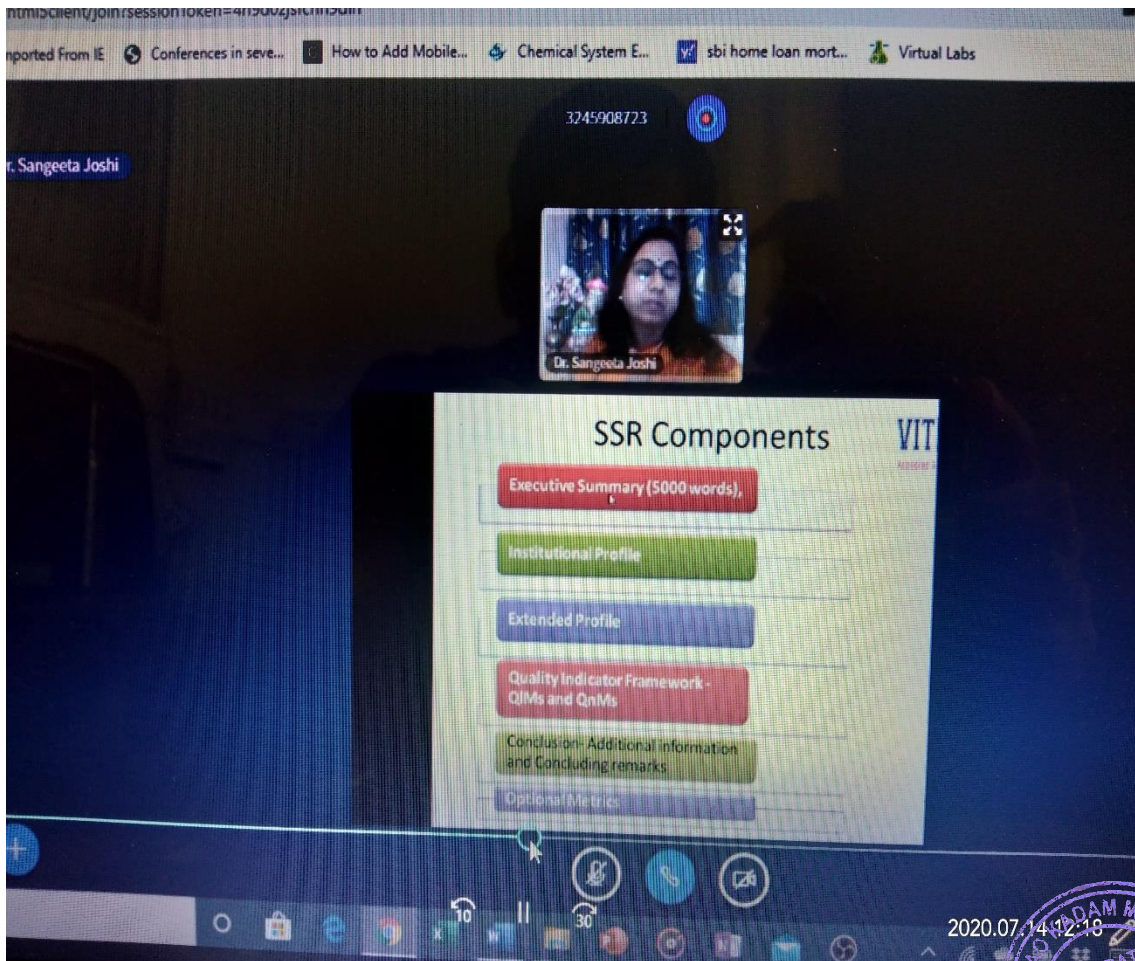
ntmlSclient/joinrsessionToken=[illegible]

nported From IE Conferences in seve... How to Add Mobile... Chemical System E... sbi home loan mort... Virtual Labs

3245908723

r. Sangeeta Joshi

Dr. Sangeeta Joshi

SSR Components

VIT

Executive Summary (5000 words),

Institutional Profile

Extended Profile

Quality Indicator Framework - QlMs and QnMs

Conclusion- Additional information and Concluding remarks

Optional Metrics

10

30

2020.07.14 12:18